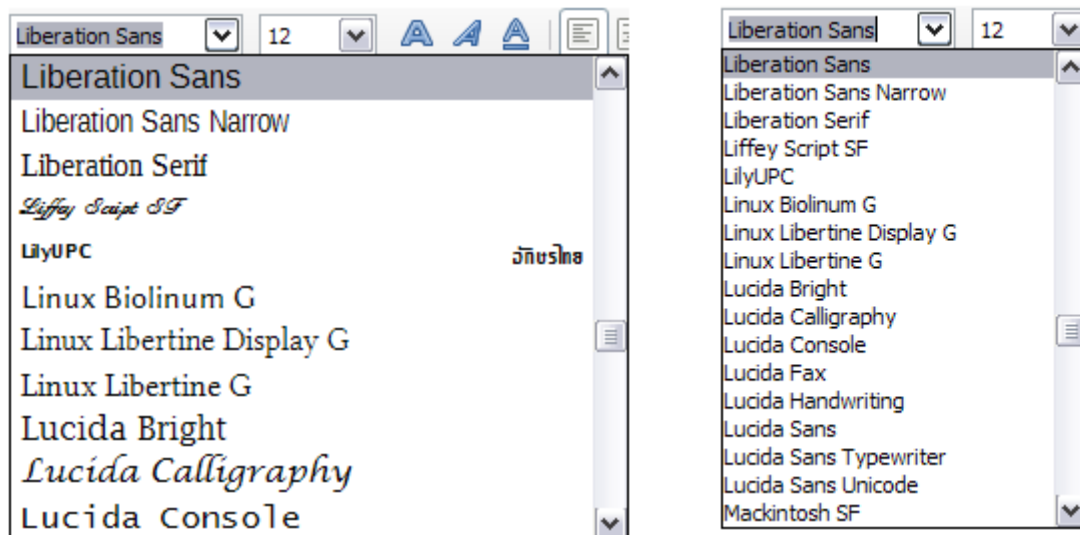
Liberation Sans
12
Liberation Sans
Liberation Sans Narrow
Liberation Serif
Liffey Script SF
LilyUPC
อักษรไทย
Linux Biolinum G
Linux Libertine Display G
Linux Libertine G
Lucida Bright
Lucida Calligraphy
Lucida Console

Liberation Sans
12
Liberation Sans
Liberation Sans Narrow
Liberation Serif
Liffey Script SF
LilyUPC
Linux Biolinum G
Linux Libertine Display G
Linux Libertine G
Lucida Bright
Lucida Calligraphy
Lucida Console
Lucida Fax
Lucida Handwriting
Lucida Sans
Lucida Sans Typewriter
Lucida Sans Unicode
Mackintosh SF